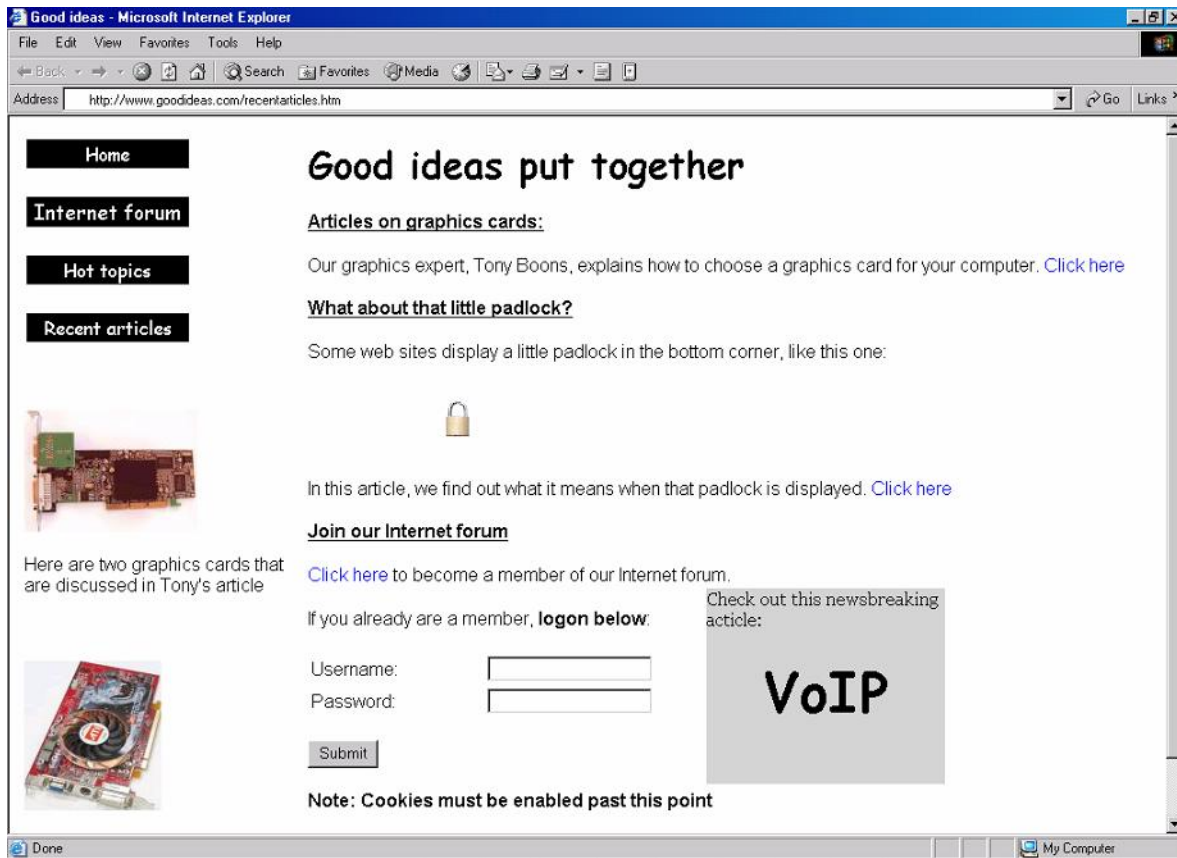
Good ideas - Microsoft Internet Explorer

File Edit View Favorites Tools Help

Back Search Favorites Media

Address http://www.goodideas.com/recentarticles.htm Go Links

Home

Internet forum

Hot topics

Recent articles

Here are two graphics cards that are discussed in Tony's article

Good ideas put together

Articles on graphics cards:

Our graphics expert, Tony Boons, explains how to choose a graphics card for your computer. Click here

What about that little padlock?

Some web sites display a little padlock in the bottom corner, like this one:

In this article, we find out what it means when that padlock is displayed. Click here

Join our Internet forum

Click here to become a member of our Internet forum.

If you already are a member, **logon below**:

Username:

Password:

Submit

Note: Cookies must be enabled past this point

Check out this newsbreaking acticle:

VoIP

Done

My Computer